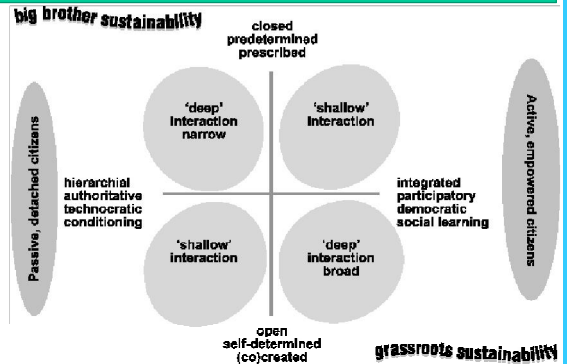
big brother sustainability

closed
predetermined
prescribed

Passive, detached citizens

'deep'
interaction
narrow

'shallow'
interaction

Active, empowered citizens

hierarchial
authoritative
technocratic
conditioning

integrated
participatory
democratic
social learning

'shallow'
interaction

'deep'
interaction
broad

open
self-determined
(co)created

grassroots sustainability